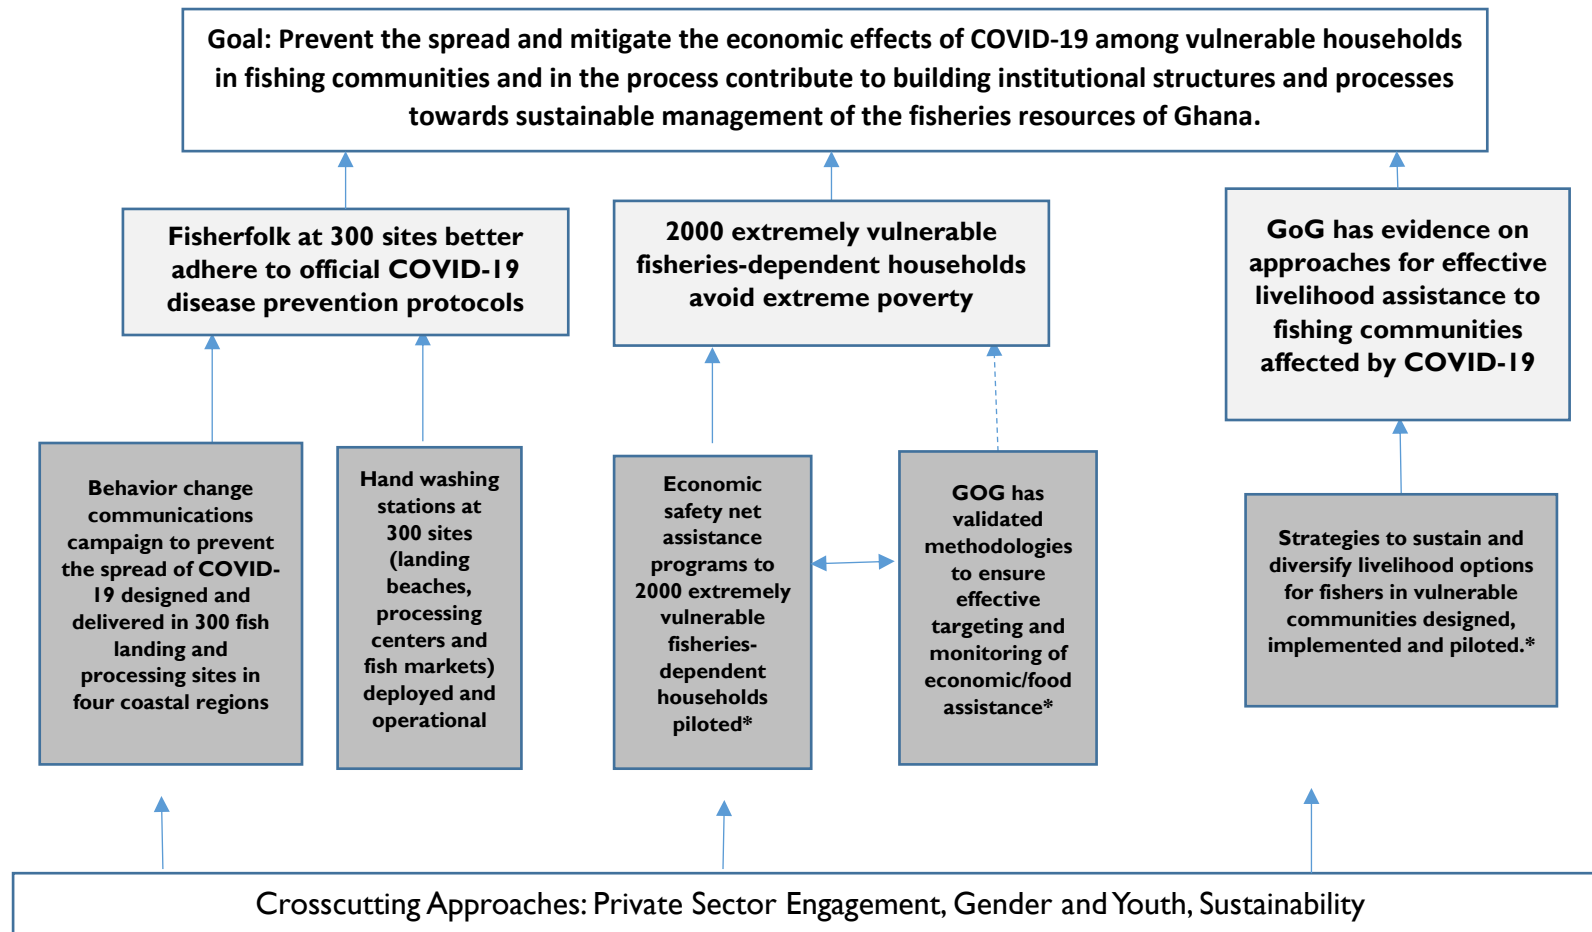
Goal: Prevent the spread and mitigate the economic effects of COVID-19 among vulnerable households in fishing communities and in the process contribute to building institutional structures and processes towards sustainable management of the fisheries resources of Ghana.

Fisherfolk at 300 sites better adhere to official COVID-19 disease prevention protocols

2000 extremely vulnerable fisheries-dependent households avoid extreme poverty

GoG has evidence on approaches for effective livelihood assistance to fishing communities affected by COVID-19

Behavior change communications campaign to prevent the spread of COVID-19 designed and delivered in 300 fish landing and processing sites in four coastal regions

Hand washing stations at 300 sites (landing beaches, processing centers and fish markets) deployed and operational

Economic safety net assistance programs to 2000 extremely vulnerable fisheries-dependent households piloted*

GOG has validated methodologies to ensure effective targeting and monitoring of economic/food assistance*

Strategies to sustain and diversify livelihood options for fishers in vulnerable communities designed, implemented and piloted.*

Crosscutting Approaches: Private Sector Engagement, Gender and Youth, Sustainability